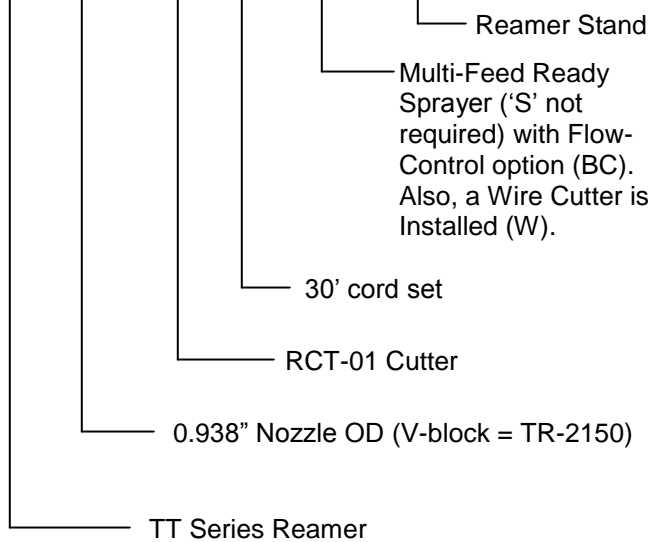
Reamer Stand

Multi-Feed Ready Sprayer (‘S’ not required) with Flow-Control option (BC). Also, a Wire Cutter is Installed (W).

30’ cord set

RCT-01 Cutter

0.938” Nozzle OD (V-block = TR-2150)

TT Series Reamer